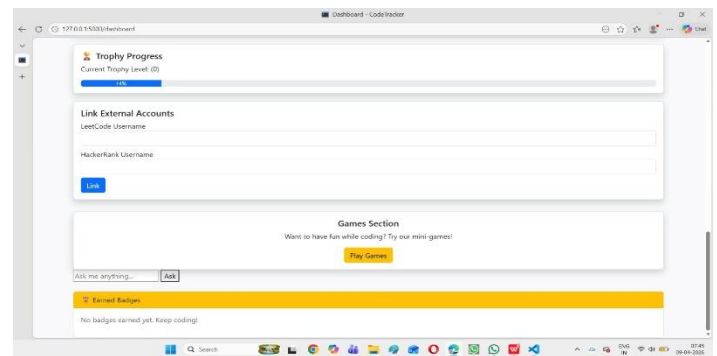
Dashboard - CodeTracker

127.0.0.1:5000/dashboard

Chat

Trophy Progress

Current Trophy Level: (0)

14%

Link External Accounts

LeetCode Username

HackerRank Username

Link

Games Section

Want to have fun while coding? Try our mini-games!

Play Games

Ask me anything...

Ask

Earned Badges

No badges earned yet. Keep coding!

Search

ENG IN

07:45

09-04-2026